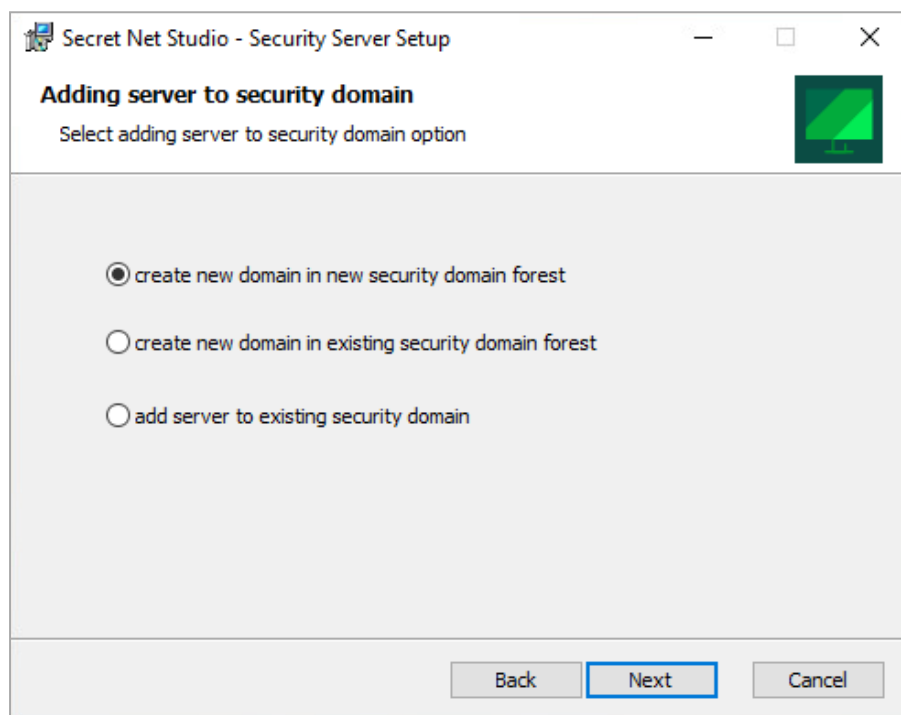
Secret Net Studio - Security Server Setup

Adding server to security domain

Select adding server to security domain option

create new domain in new security domain forest

create new domain in existing security domain forest

add server to existing security domain

Back

Next

Cancel